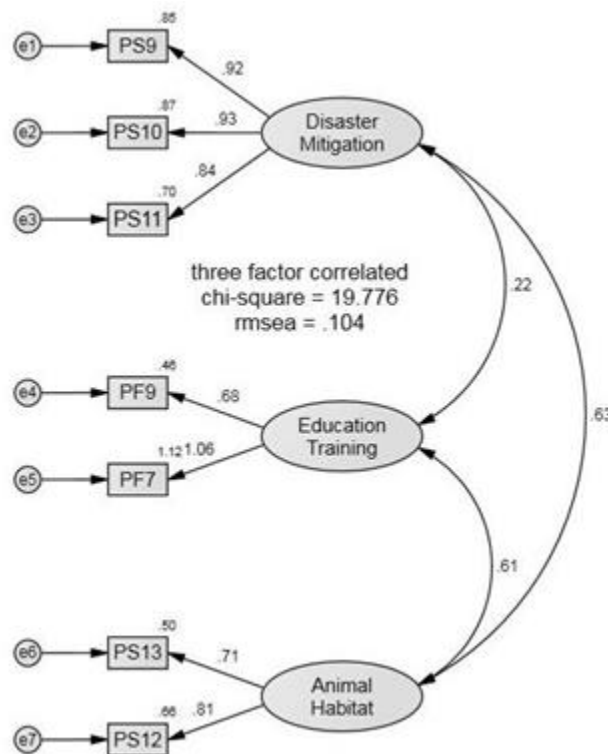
e1
PS9
.86
.92
e2
PS10
.87
.93
Disaster Mitigation
e3
PS11
.70
.84

three factor correlated
chi-square = 19.776
rmsea = .104

.22

e4
PF9
.46
.68
Education Training
e5
PF7
1.12
1.06

.63

.61

e6
PS13
.50
.71
Animal Habitat
e7
PS12
.66
.81